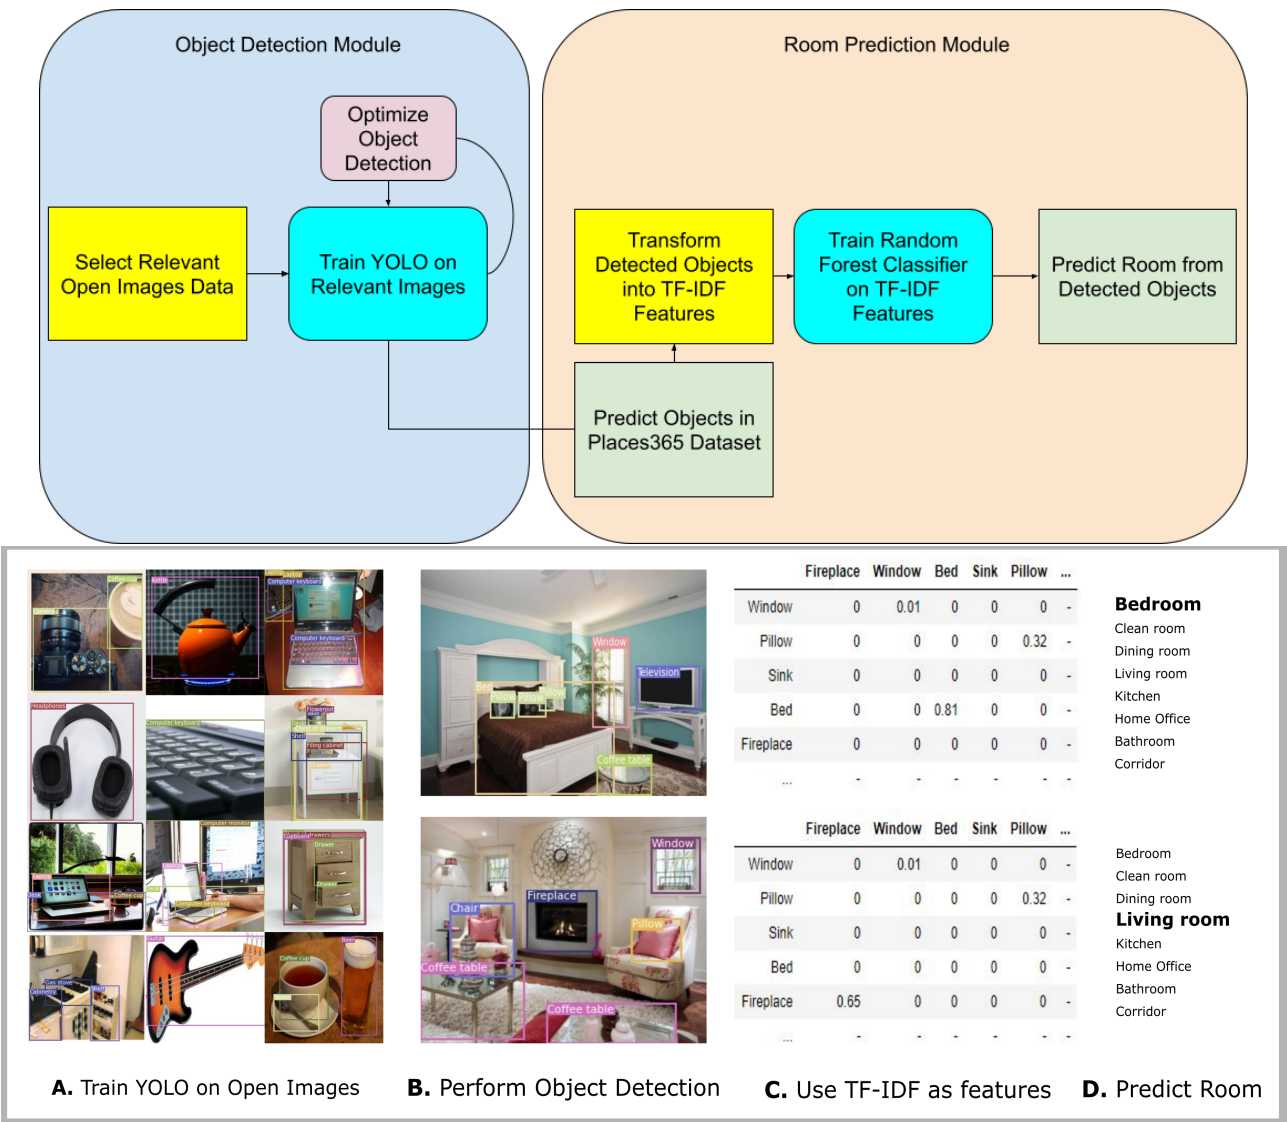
Object Detection Module

Optimize Object Detection

Select Relevant Open Images Data

Train YOLO on Relevant Images

Room Prediction Module

Transform Detected Objects into TF-IDF Features

Train Random Forest Classifier on TF-IDF Features

Predict Room from Detected Objects

Predict Objects in Places365 Dataset

Coffee cup
Camera
Kettle
Laptop
Computer keyboard
Computer keyboard
Headphones
Computer keyboard
Flowerpot
Shelf
Filing cabinet
Computer monitor
Laptop
Coffee cup
Computer keyboard
Cupboard
Drawer
Drawer
Gas stove
Shelf
Coffee cup
Beer

Window
Television
Bed
Pillow
Pillow
Pillow
Coffee table

Window
Fireplace
Chair
Pillow
Coffee table
Coffee table

| | Fireplace | Window | Bed | Sink | Pillow | ... |
|---|---|---|---|---|---|---|
| Window | 0 | 0.01 | 0 | 0 | 0 | - |
| Pillow | 0 | 0 | 0 | 0 | 0.32 | - |
| Sink | 0 | 0 | 0 | 0 | 0 | - |
| Bed | 0 | 0 | 0.81 | 0 | 0 | - |
| Fireplace | 0 | 0 | 0 | 0 | 0 | - |
| ... | - | - | - | - | - | - |

Bedroom
Clean room
Dining room
Living room
Kitchen
Home Office
Bathroom
Corridor

| | Fireplace | Window | Bed | Sink | Pillow | ... |
|---|---|---|---|---|---|---|
| Window | 0 | 0.01 | 0 | 0 | 0 | - |
| Pillow | 0 | 0 | 0 | 0 | 0.32 | - |
| Sink | 0 | 0 | 0 | 0 | 0 | - |
| Bed | 0 | 0 | 0 | 0 | 0 | - |
| Fireplace | 0.65 | 0 | 0 | 0 | 0 | - |
| ... | - | - | - | - | - | - |

Bedroom
Clean room
Dining room
Living room
Kitchen
Home Office
Bathroom
Corridor

A. Train YOLO on Open Images B. Perform Object Detection C. Use TF-IDF as features D. Predict Room